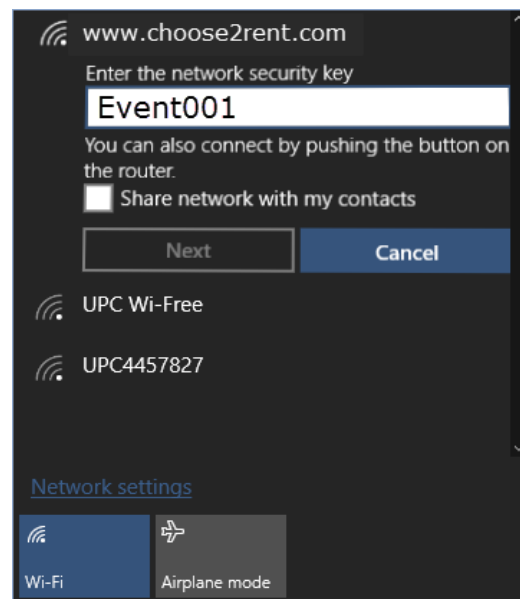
www.choose2rent.com

Enter the network security key

Event001

You can also connect by pushing the button on the router.

Share network with my contacts

Next

Cancel

UPC Wi-Free

UPC4457827

Network settings

Wi-Fi

Airplane mode